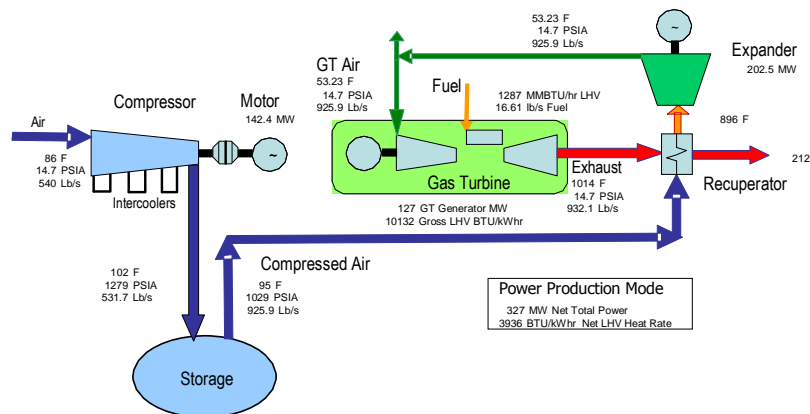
53.23 F
14.7 PSIA
925.9 Lb/s

Expander
202.5 MW

GT Air
53.23 F
14.7 PSIA
925.9 Lb/s

Fuel

1287 MMBTU/hr LHV
16.61 lb/s Fuel

896 F

Air

Compressor

Motor
142.4 MW

86 F
14.7 PSIA
540 Lb/s

Intercoolers

Gas Turbine

Exhaust
1014 F
14.7 PSIA
932.1 Lb/s

212

Recuperator

127 GT Generator MW
10132 Gross LHV BTU/kWhr

102 F
1279 PSIA
531.7 Lb/s

Compressed Air
95 F
1029 PSIA
925.9 Lb/s

Power Production Mode
327 MW Net Total Power
3936 BTU/kWhr Net LHV Heat Rate

Storage